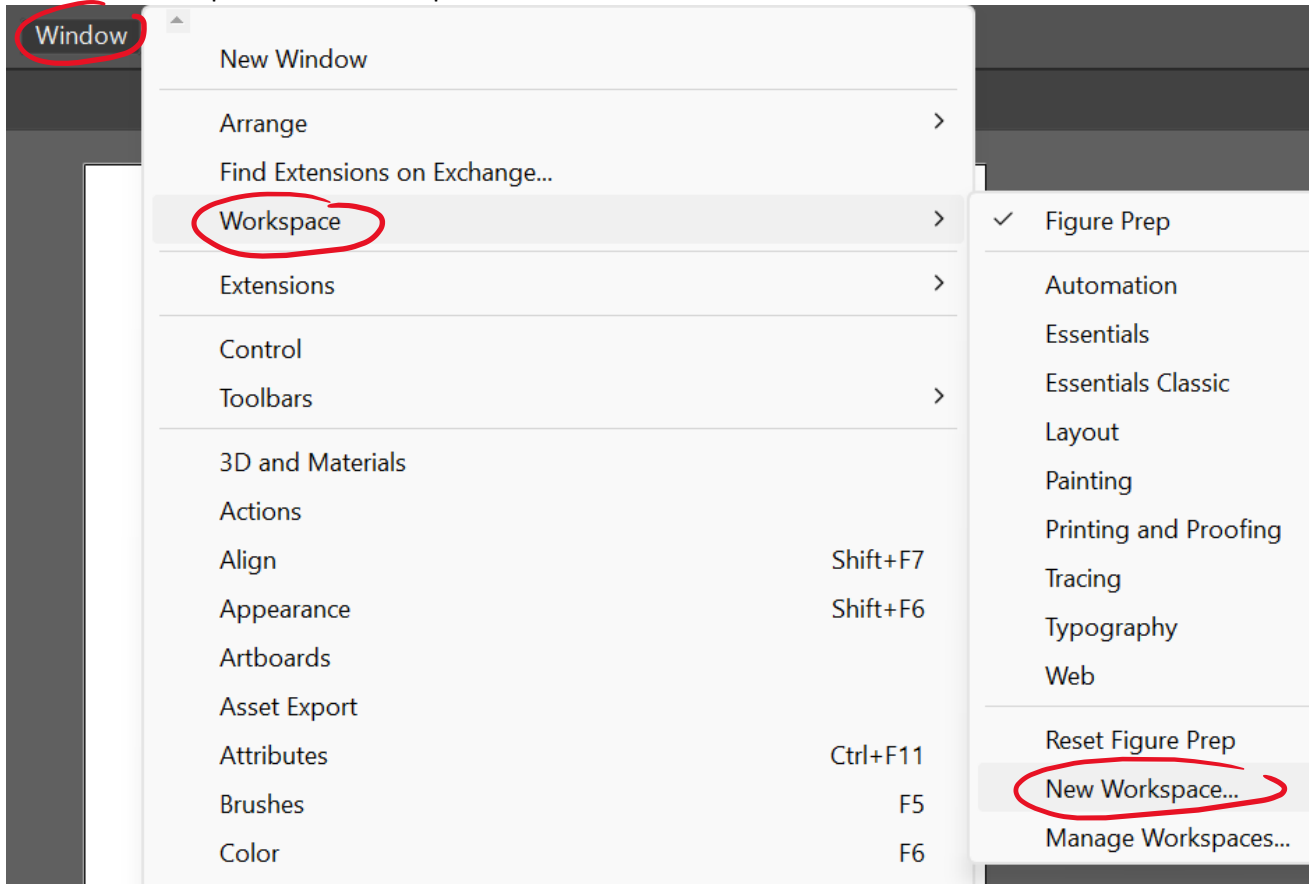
Window

New Window

Arrange
Find Extensions on Exchange...
Workspace

Extensions

Control
Toolbars

3D and Materials
Actions
Align Shift+F7
Appearance Shift+F6
Artboards
Asset Export
Attributes Ctrl+F11
Brushes F5
Color F6

✓ Figure Prep

Automation
Essentials
Essentials Classic
Layout
Painting
Printing and Proofing
Tracing
Typography
Web

Reset Figure Prep
New Workspace...
Manage Workspaces...